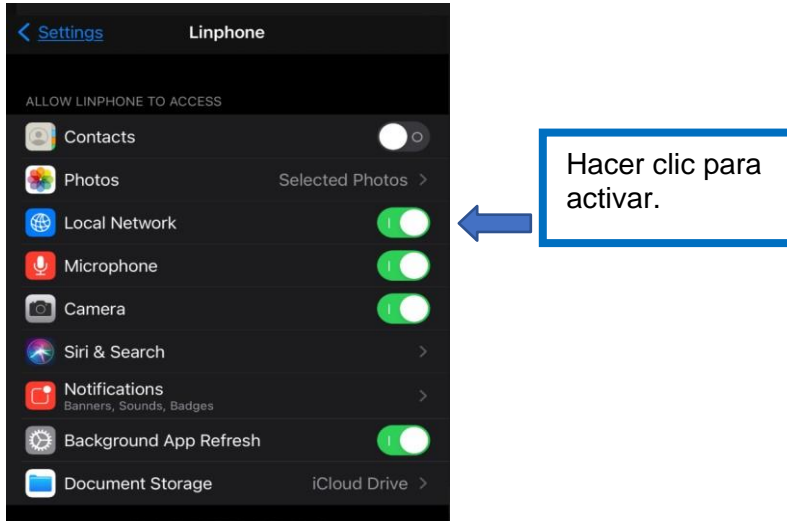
< Settings
Linphone

ALLOW LINPHONE TO ACCESS

Contacts

Photos
Selected Photos >

Local Network

Microphone

Camera

Siri & Search >

Notifications
Banners, Sounds, Badges >

Background App Refresh

Document Storage
iCloud Drive >

Hacer clic para activar.